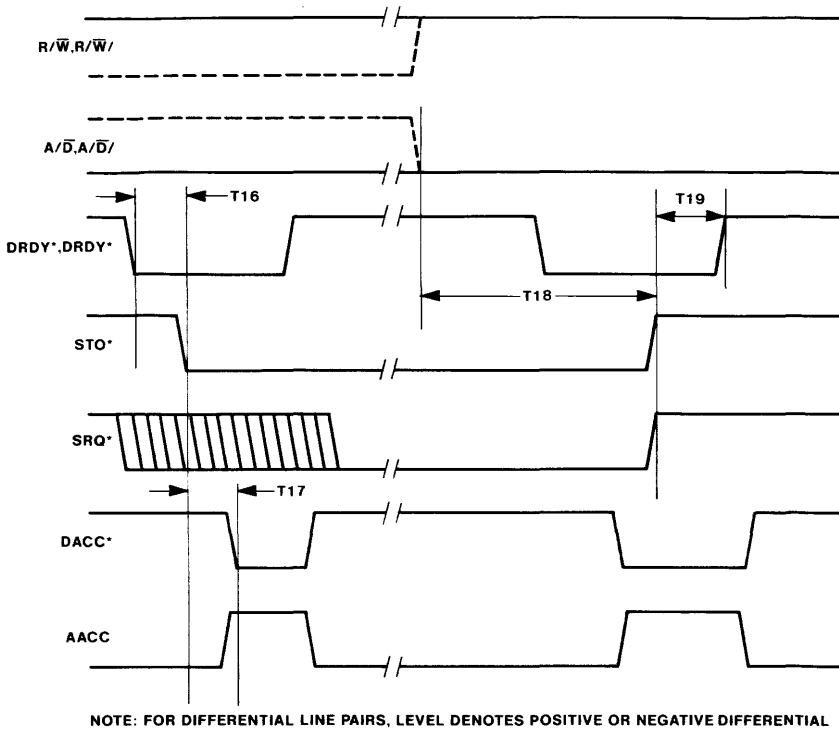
R/$\overline{W}$,R/$\overline{W}$/

A/$\overline{D}$,A/$\overline{D}$/

T16

T19

DRDY*,DRDY*

T18

STO*

SRQ*

T17

DACC*

AACC

NOTE: FOR DIFFERENTIAL LINE PAIRS, LEVEL DENOTES POSITIVE OR NEGATIVE DIFFERENTIAL